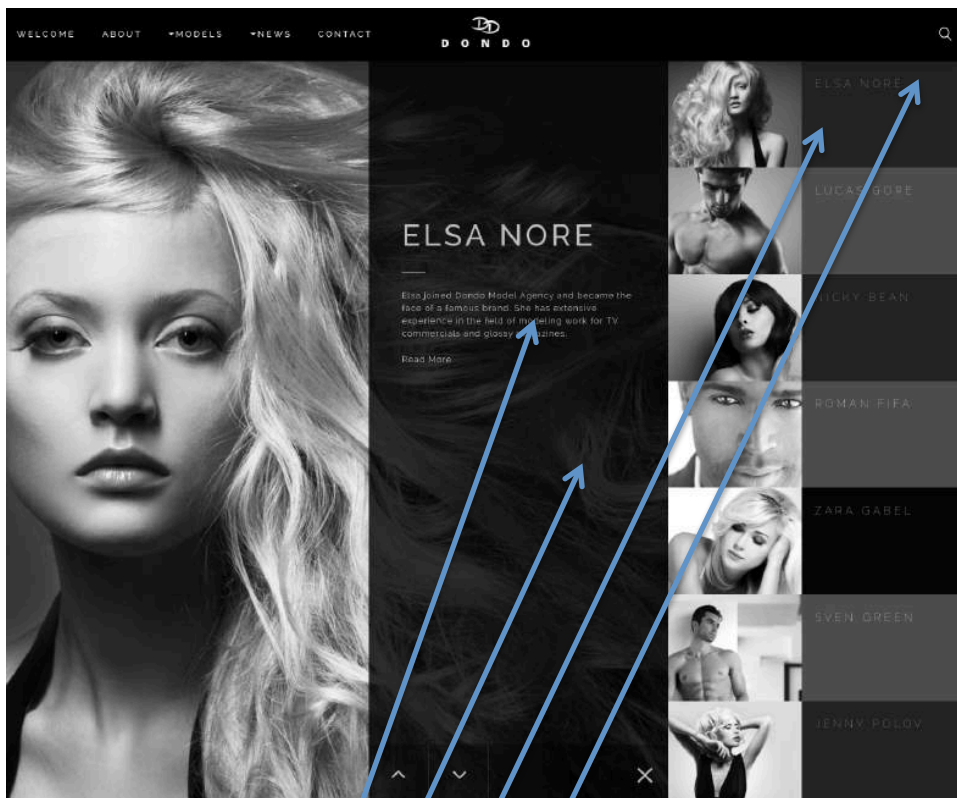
WELCOME ABOUT MODELS NEWS CONTACT

DONDO

ELSA NORE

Elsa joined Dondo Model Agency and became the face of a famous brand. She has extensive experience in the field of modeling work for TV commercials and glossy magazines.

Read More

ELSA NORE

LUCAS GORE

RICKY BEAN

ROMAN FIFA

ZARA GABEL

SVEN GREEN

JENNY POLOV